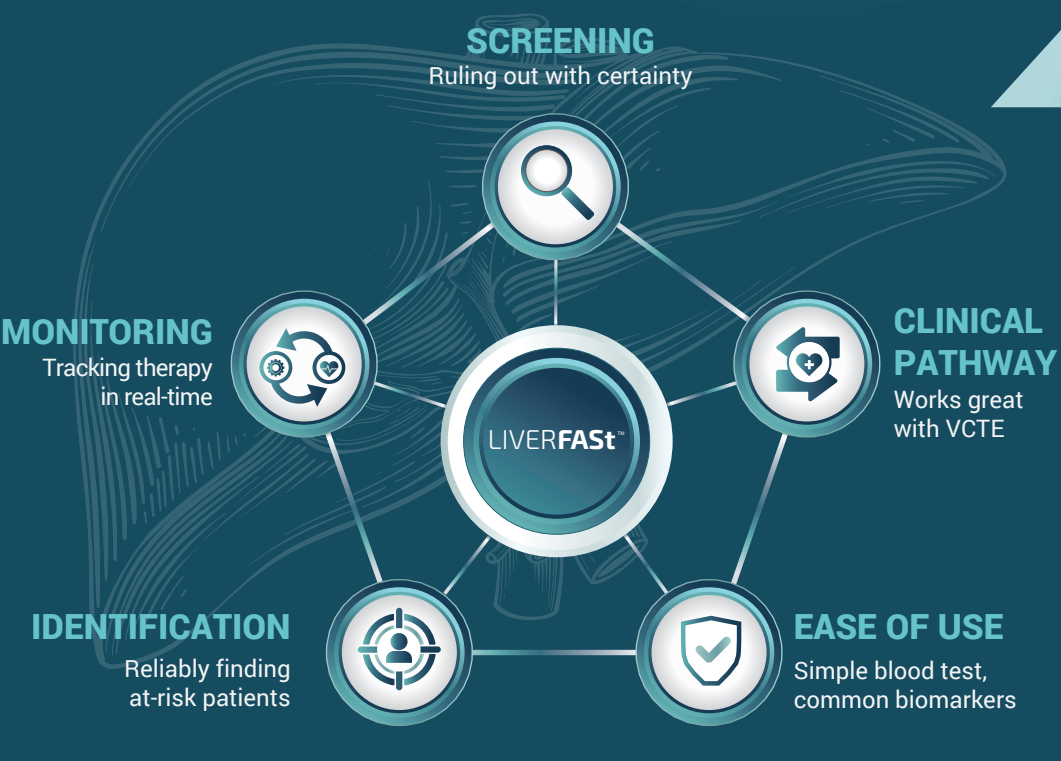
SCREENING
Ruling out with certainty

MONITORING
Tracking therapy in real-time

LIVERFASt™

CLINICAL PATHWAY
Works great with VCTE

IDENTIFICATION
Reliably finding at-risk patients

EASE OF USE
Simple blood test, common biomarkers